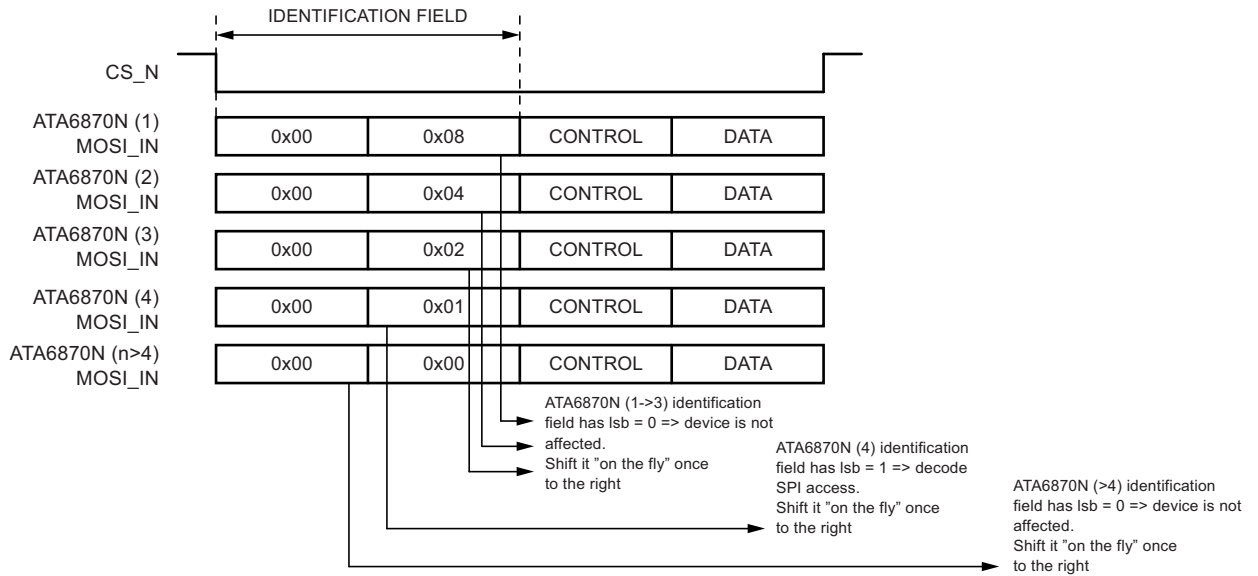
IDENTIFICATION FIELD

CS_N

ATA6870N (1) MOSI_IN

| 0x00 | 0x08 | CONTROL | DATA |
|---|---|---|---|

ATA6870N (2) MOSI_IN

| 0x00 | 0x04 | CONTROL | DATA |
|---|---|---|---|

ATA6870N (3) MOSI_IN

| 0x00 | 0x02 | CONTROL | DATA |
|---|---|---|---|

ATA6870N (4) MOSI_IN

| 0x00 | 0x01 | CONTROL | DATA |
|---|---|---|---|

ATA6870N (n>4) MOSI_IN

| 0x00 | 0x00 | CONTROL | DATA |
|---|---|---|---|

ATA6870N (1->3) identification field has lsb = 0 => device is not affected.
Shift it "on the fly" once to the right

ATA6870N (4) identification field has lsb = 1 => decode SPI access.
Shift it "on the fly" once to the right

ATA6870N (>4) identification field has lsb = 0 => device is not affected.
Shift it "on the fly" once to the right